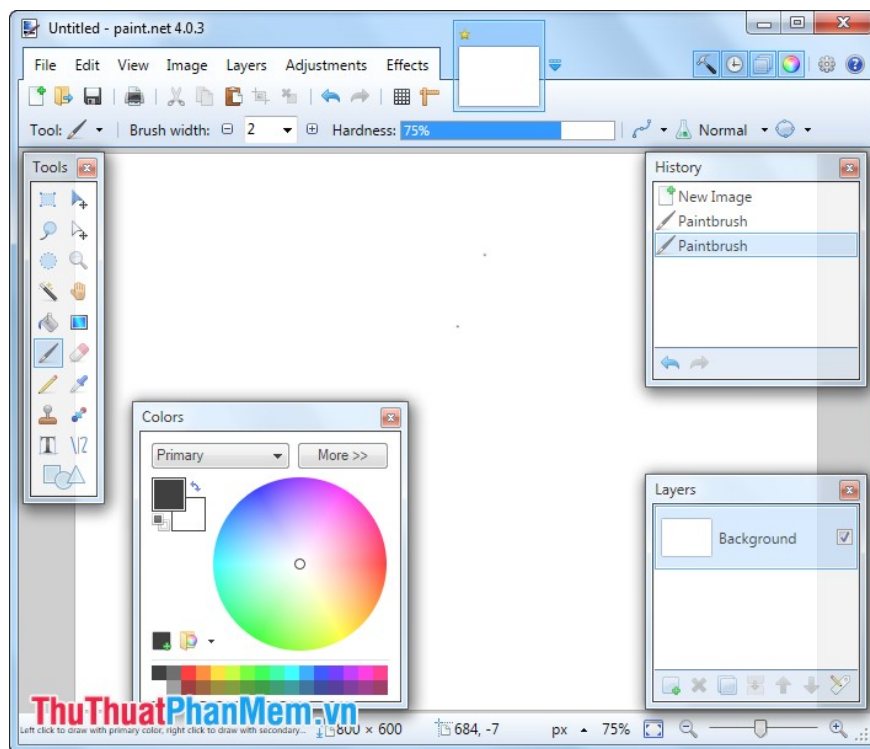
Untitled - paint.net 4.0.3

File Edit View Image Layers Adjustments Effects

Tool: Brush width: 2 Hardness: 75% Normal

Tools

History

New Image

Paintbrush

Paintbrush

Colors

Primary

More >>

Layers

Background

ThuThuatPhanMem.vn

Left click to draw with primary color, right click to draw with secondary... 800 × 600 684, -7 px 75%